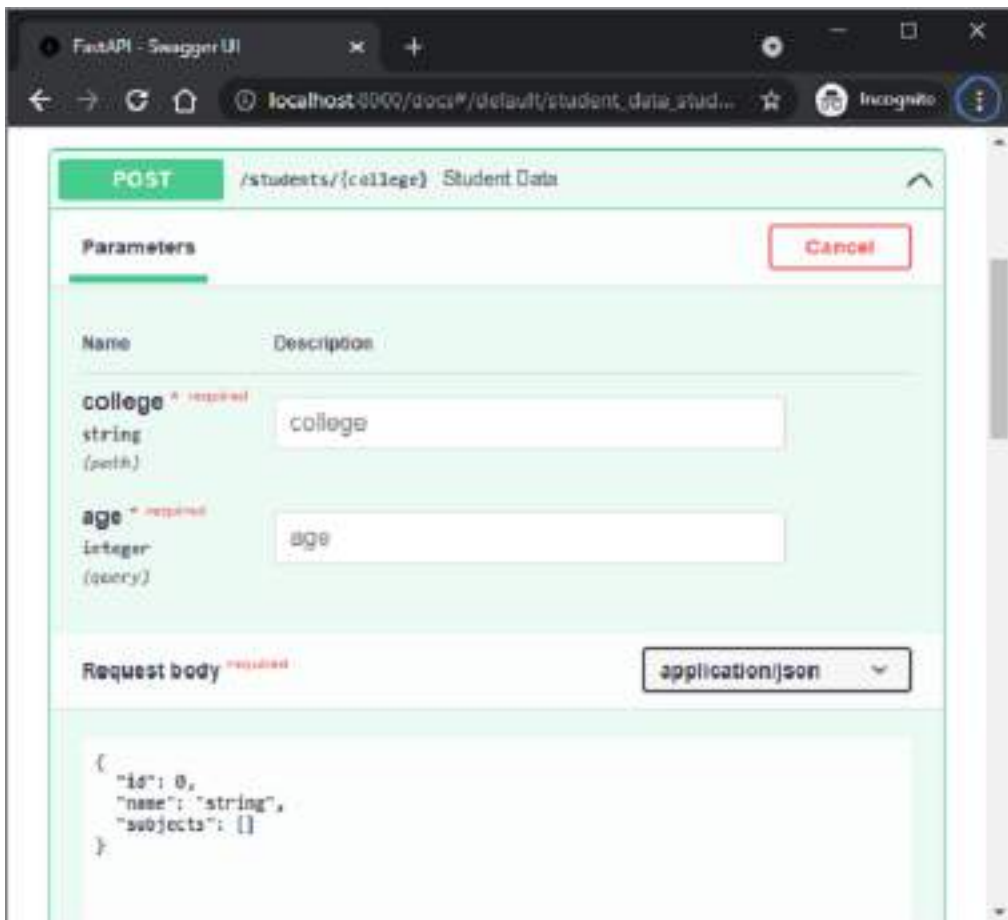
FastAPI - Swagger UI

localhost:8000/docs#/default/student_data_stud...

Incognito

POST /students/{college} Student Data

Parameters

Cancel

Name Description

college * required
string
(path)

college

age * required
integer
(query)

age

Request body required

application/json

{
  "id": 0,
  "name": "string",
  "subjects": []
}